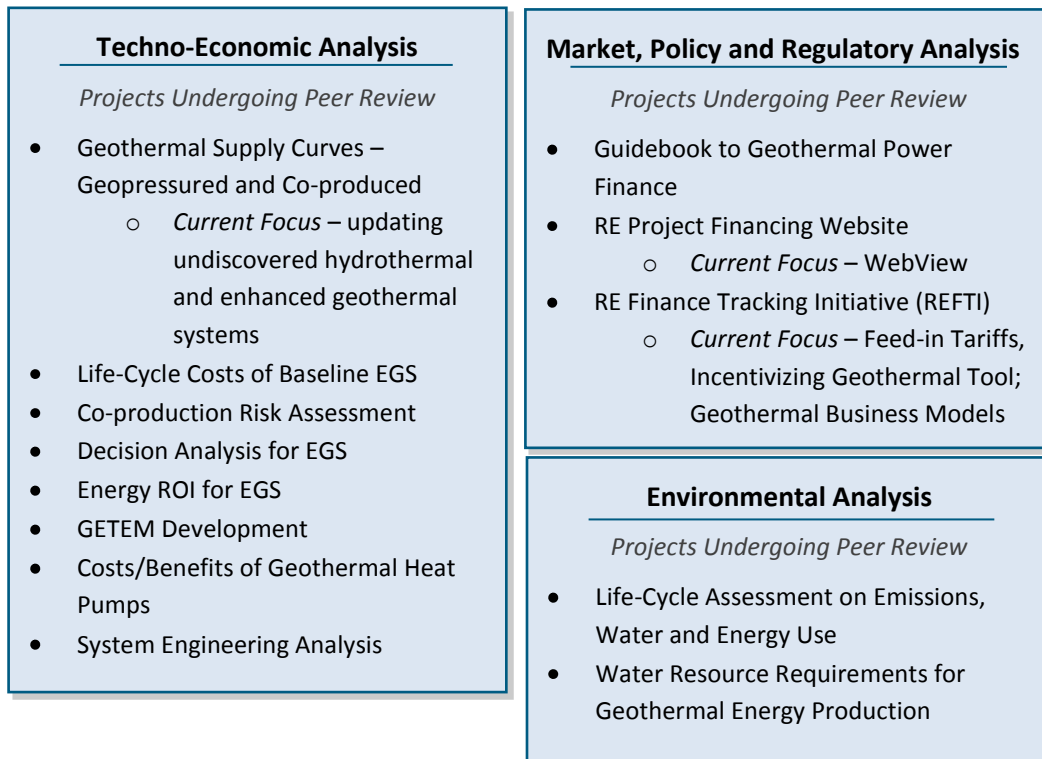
**Techno-Economic Analysis**

*Projects Undergoing Peer Review*

- Geothermal Supply Curves – Geopressured and Co-produced
  - *Current Focus* – updating undiscovered hydrothermal and enhanced geothermal systems
- Life-Cycle Costs of Baseline EGS
- Co-production Risk Assessment
- Decision Analysis for EGS
- Energy ROI for EGS
- GETEM Development
- Costs/Benefits of Geothermal Heat Pumps
- System Engineering Analysis

**Market, Policy and Regulatory Analysis**

*Projects Undergoing Peer Review*

- Guidebook to Geothermal Power Finance
- RE Project Financing Website
  - *Current Focus* – WebView
- RE Finance Tracking Initiative (REFTI)
  - *Current Focus* – Feed-in Tariffs, Incentivizing Geothermal Tool; Geothermal Business Models

**Environmental Analysis**

*Projects Undergoing Peer Review*

- Life-Cycle Assessment on Emissions, Water and Energy Use
- Water Resource Requirements for Geothermal Energy Production